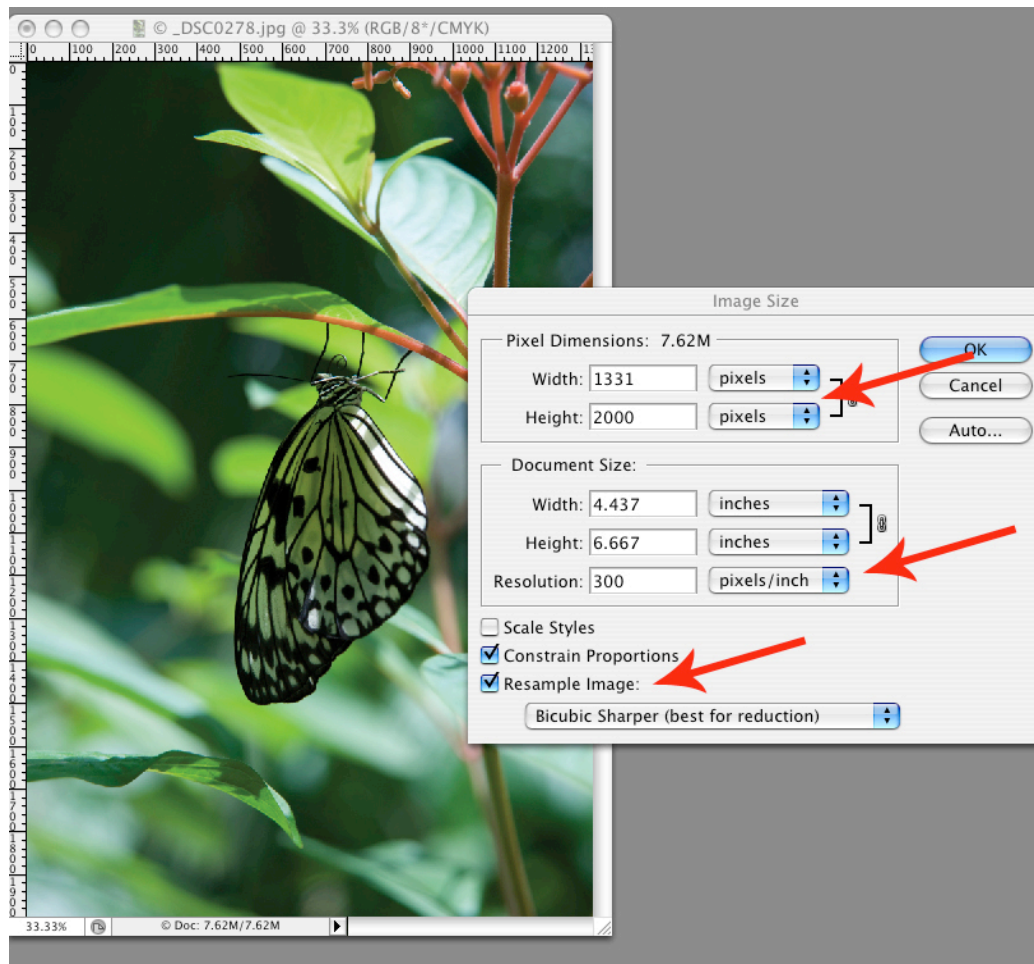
© _DSC0278.jpg @ 33.3% (RGB/8*/CMYK)

0 100 200 300 400 500 600 700 800 900 1000 1100 1200 13

Image Size

Pixel Dimensions: 7.62M

Width: 1331 pixels

Height: 2000 pixels

OK

Cancel

Auto...

Document Size:

Width: 4.437 inches

Height: 6.667 inches

Resolution: 300 pixels/inch

Scale Styles

Constrain Proportions

Resample Image:

Bicubic Sharper (best for reduction)

33.33%

© Doc: 7.62M/7.62M